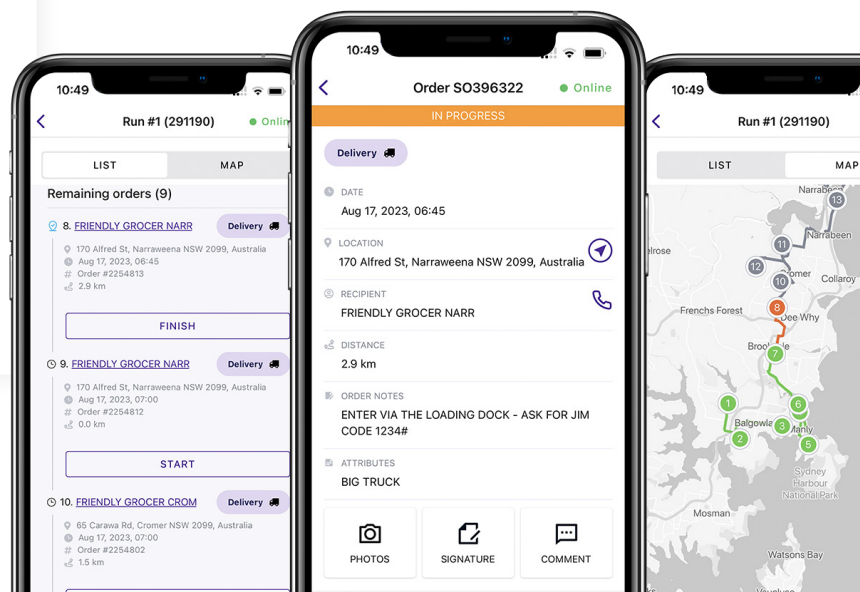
10:49
Run #1 (291190)
Onlin
LIST
MAP
Remaining orders (9)
8. FRIENDLY GROCER NARR
Delivery
170 Alfred St, Narraweena NSW 2099, Australia
Aug 17, 2023, 06:45
Order #2254813
2.9 km
FINISH
9. FRIENDLY GROCER NARR
Delivery
170 Alfred St, Narraweena NSW 2099, Australia
Aug 17, 2023, 07:00
Order #2254812
0.0 km
START
10. FRIENDLY GROCER CROM
Delivery
65 Carawa Rd, Cromer NSW 2099, Australia
Aug 17, 2023, 07:00
Order #2254802
1.5 km

10:49
Order SO396322
Online
IN PROGRESS
Delivery
DATE
Aug 17, 2023, 06:45
LOCATION
170 Alfred St, Narraweena NSW 2099, Australia
RECIPIENT
FRIENDLY GROCER NARR
DISTANCE
2.9 km
ORDER NOTES
ENTER VIA THE LOADING DOCK - ASK FOR JIM CODE 1234#
ATTRIBUTES
BIG TRUCK
PHOTOS
SIGNATURE
COMMENT

10:49
Run #1 (291190)
LIST
MAP
Narrabeen
13
11
12
10
8
7
1
2
3
6
5
elrose
Frenchs Forest
Collaroy
Dee Why
Brookvale
Balgowlah
Manly
Sydney Harbour National Park
Mosman
Watsons Bay